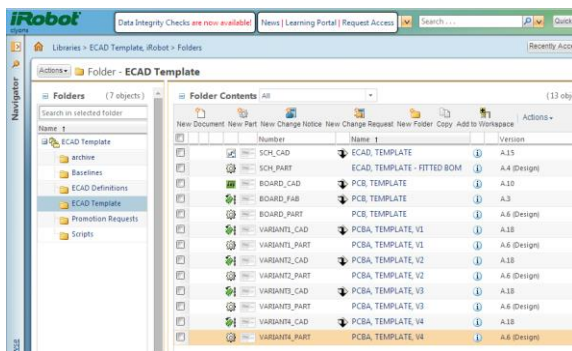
iRobot

Data Integrity Checks are now available! | News | Learning Portal | Request Access

Search...

Quick

Navigator

Libraries » ECAD Template, iRobot » Folders

Recently Acc

Actions ▾ Folder - ECAD Template

Folders (7 objects)

Search in selected folder

Name ↑

ECAD Template
archive
Baselines
ECAD Definitions
ECAD Template
Promotion Requests
Scripts

Folder Contents All

(13 obj

New Document New Part New Change Notice New Change Request New Folder Copy Add to Workspace Actions ▾

| | | Number | Name ↑ | | Version |
|---|---|---|---|---|---|
| | | SCH_CAD | ECAD, TEMPLATE | | A.15 |
| | | SCH_PART | ECAD, TEMPLATE - FITTED BOM | | A.4 (Design) |
| | | BOARD_CAD | PCB, TEMPLATE | | A.10 |
| | | BOARD_FAB | PCB, TEMPLATE | | A.3 |
| | | BOARD_PART | PCB, TEMPLATE | | A.6 (Design) |
| | | VARIANT1_CAD | PCBA, TEMPLATE, V1 | | A.18 |
| | | VARIANT1_PART | PCBA, TEMPLATE, V1 | | A.6 (Design) |
| | | VARIANT2_CAD | PCBA, TEMPLATE, V2 | | A.18 |
| | | VARIANT2_PART | PCBA, TEMPLATE, V2 | | A.6 (Design) |
| | | VARIANT3_CAD | PCBA, TEMPLATE, V3 | | A.18 |
| | | VARIANT3_PART | PCBA, TEMPLATE, V3 | | A.6 (Design) |
| | | VARIANT4_CAD | PCBA, TEMPLATE, V4 | | A.18 |
| | | VARIANT4_PART | PCBA, TEMPLATE, V4 | | A.6 (Design) |